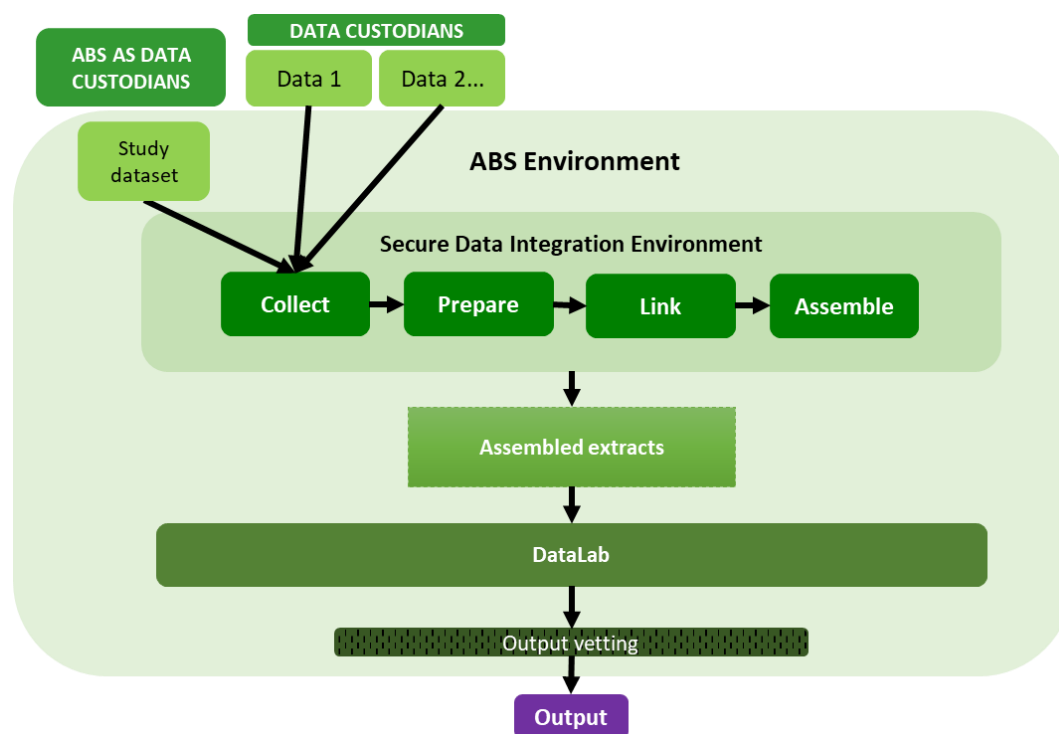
ABS AS DATA CUSTODIANS

DATA CUSTODIANS

Data 1

Data 2...

Study dataset

ABS Environment

Secure Data Integration Environment

Collect

Prepare

Link

Assemble

Assembled extracts

DataLab

Output vetting

Output